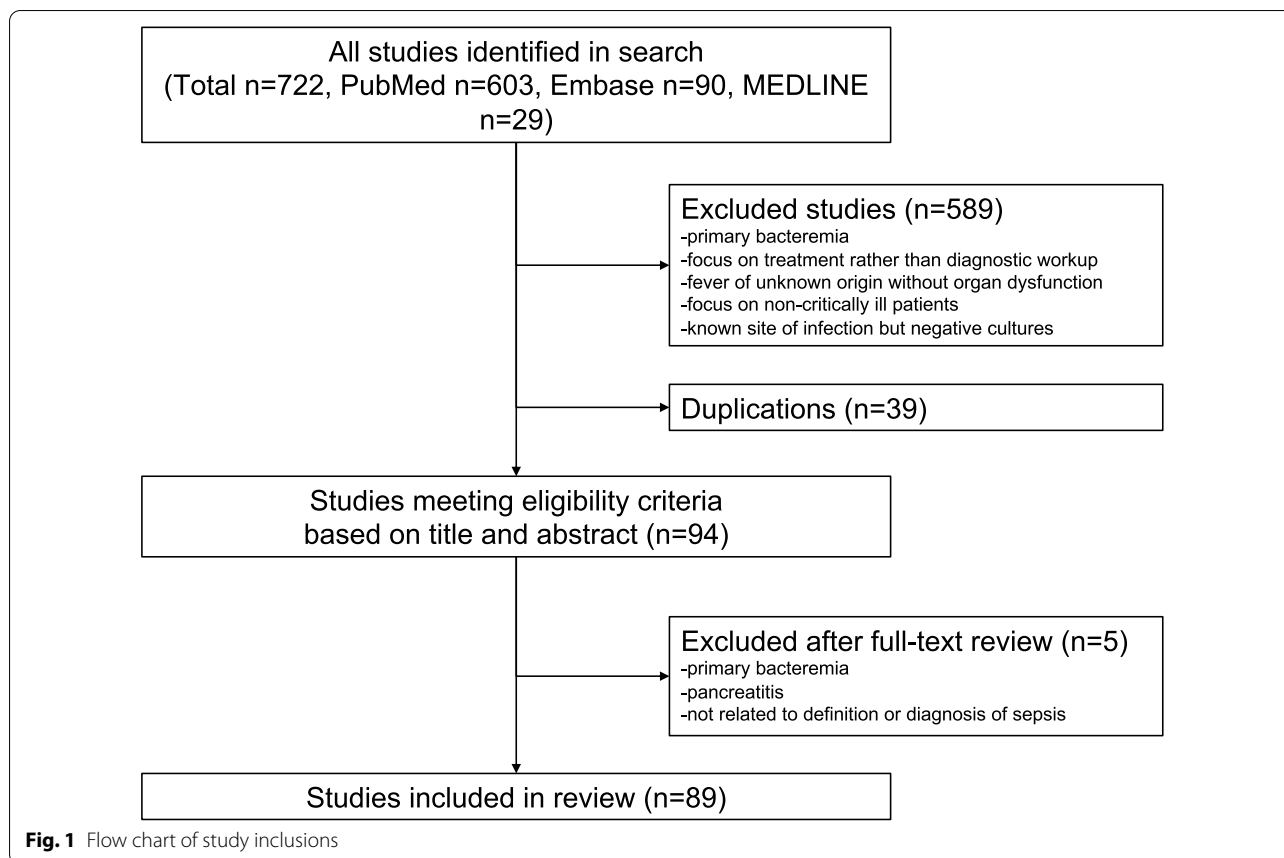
All studies identified in search
(Total n=722, PubMed n=603, Embase n=90, MEDLINE n=29)

Excluded studies (n=589)
-primary bacteremia
-focus on treatment rather than diagnostic workup
-fever of unknown origin without organ dysfunction
-focus on non-critically ill patients
-known site of infection but negative cultures

Duplications (n=39)

Studies meeting eligibility criteria
based on title and abstract (n=94)

Excluded after full-text review (n=5)
-primary bacteremia
-pancreatitis
-not related to definition or diagnosis of sepsis

Studies included in review (n=89)

Fig. 1 Flow chart of study inclusions